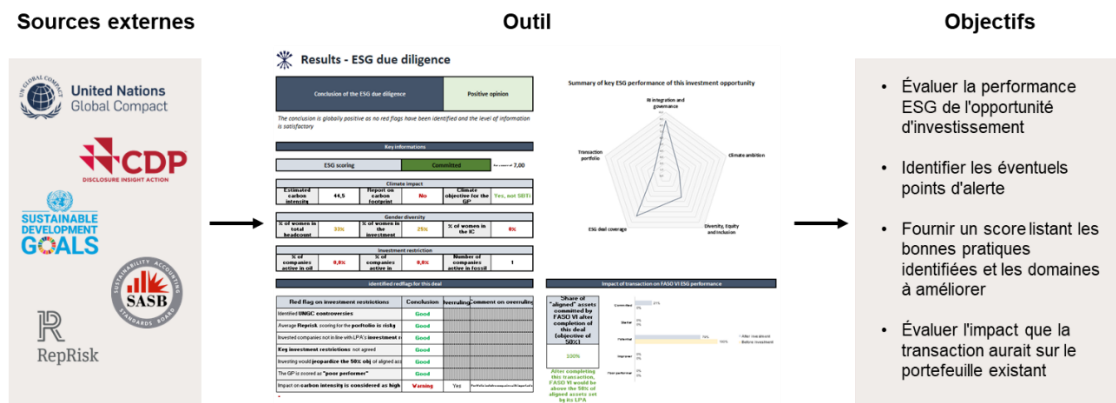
Sources externes

UN GLOBAL COMPACT United Nations Global Compact

CDP
DISCLOSURE INSIGHT ACTION

SUSTAINABLE DEVELOPMENT GOALS

SASB
SUSTAINABILITY ACCOUNTING STANDARDS BOARD

RepRisk

Outil

Results - ESG due diligence

| Conclusion of the ESG due diligence | Positive opinion |
|---|---|

The conclusion is globally positive as no red flags have been identified and the level of information is satisfactory

Key informations

| ESG scoring | Committed | 7,00 |
|---|---|---|

Climate impact

| Estimated carbon intensity | 44,5 | Report on carbon footprint | No | Climate objective for the GP | Yes, not SBTI |
|---|---|---|---|---|---|

Gender diversity

| % of women in total headcount | 33% | % of women in the investment | 25% | % of women in the IC | 0% |
|---|---|---|---|---|---|

Investment restriction

| % of companies active in oil | 0,0% | % of companies active in | 0,0% | Number of companies active in fossil | 1 |
|---|---|---|---|---|---|

Identified redflags for this deal

| Red flag on investment restrictions | Conclusion | Overruling | Comment on overruling |
|---|---|---|---|
| Identified UNGC controversies | Good | | |
| Average Reprisk scoring for the portfolio is risky | Good | | |
| Invested companies not in line with LPA's investment r | Good | | |
| Key investment restrictions not agreed | Good | | |
| Investing would jeopardize the 50% obj of aligned ass | Good | | |
| The GP is scored as "poor performer" | Good | | |
| Impact on carbon intensity is considered as high | Warning | Yes | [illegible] |

Summary of key ESG performance of this investment opportunity

RI integration and governance
Climate ambition
Diversity, Equity and Inclusion
ESG deal coverage
Transaction portfolio

Impact of transaction on FASO VI ESG performance

Share of "aligned" assets committed by FASO VI after completion of this deal (objective of 50%)

100%

After completing this transaction, FASO VI would be above the 50% of aligned assets set by its LPA

Committed
Starter
Potential
Improver
Poor performer
After investment
Before investment

Objectifs

• Évaluer la performance ESG de l'opportunité d'investissement

• Identifier les éventuels points d'alerte

• Fournir un score listant les bonnes pratiques identifiées et les domaines à améliorer

• Évaluer l'impact que la transaction aurait sur le portefeuille existant